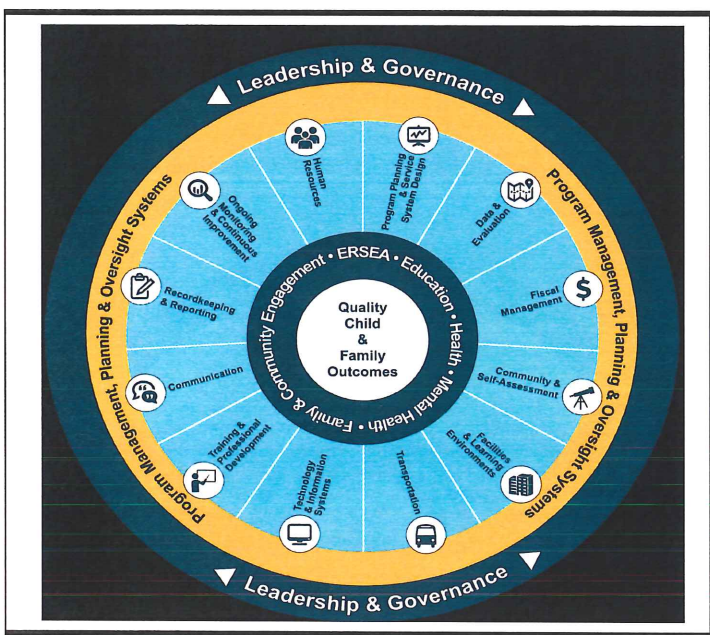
Leadership & Governance

Program Management, Planning & Oversight Systems

Program Management, Planning & Oversight Systems

Human Resources

Program Planning & Service System Design

Data & Evaluation

Fiscal Management

Community & Self-Assessment

Facilities & Learning Environments

Transportation

Technology & Information Systems

Training & Professional Development

Communication

Recordkeeping & Reporting

Ongoing Monitoring & Continuous Improvement

ERSEA • Education • Health • Mental Health • Family & Community Engagement •

Quality Child & Family Outcomes

Leadership & Governance